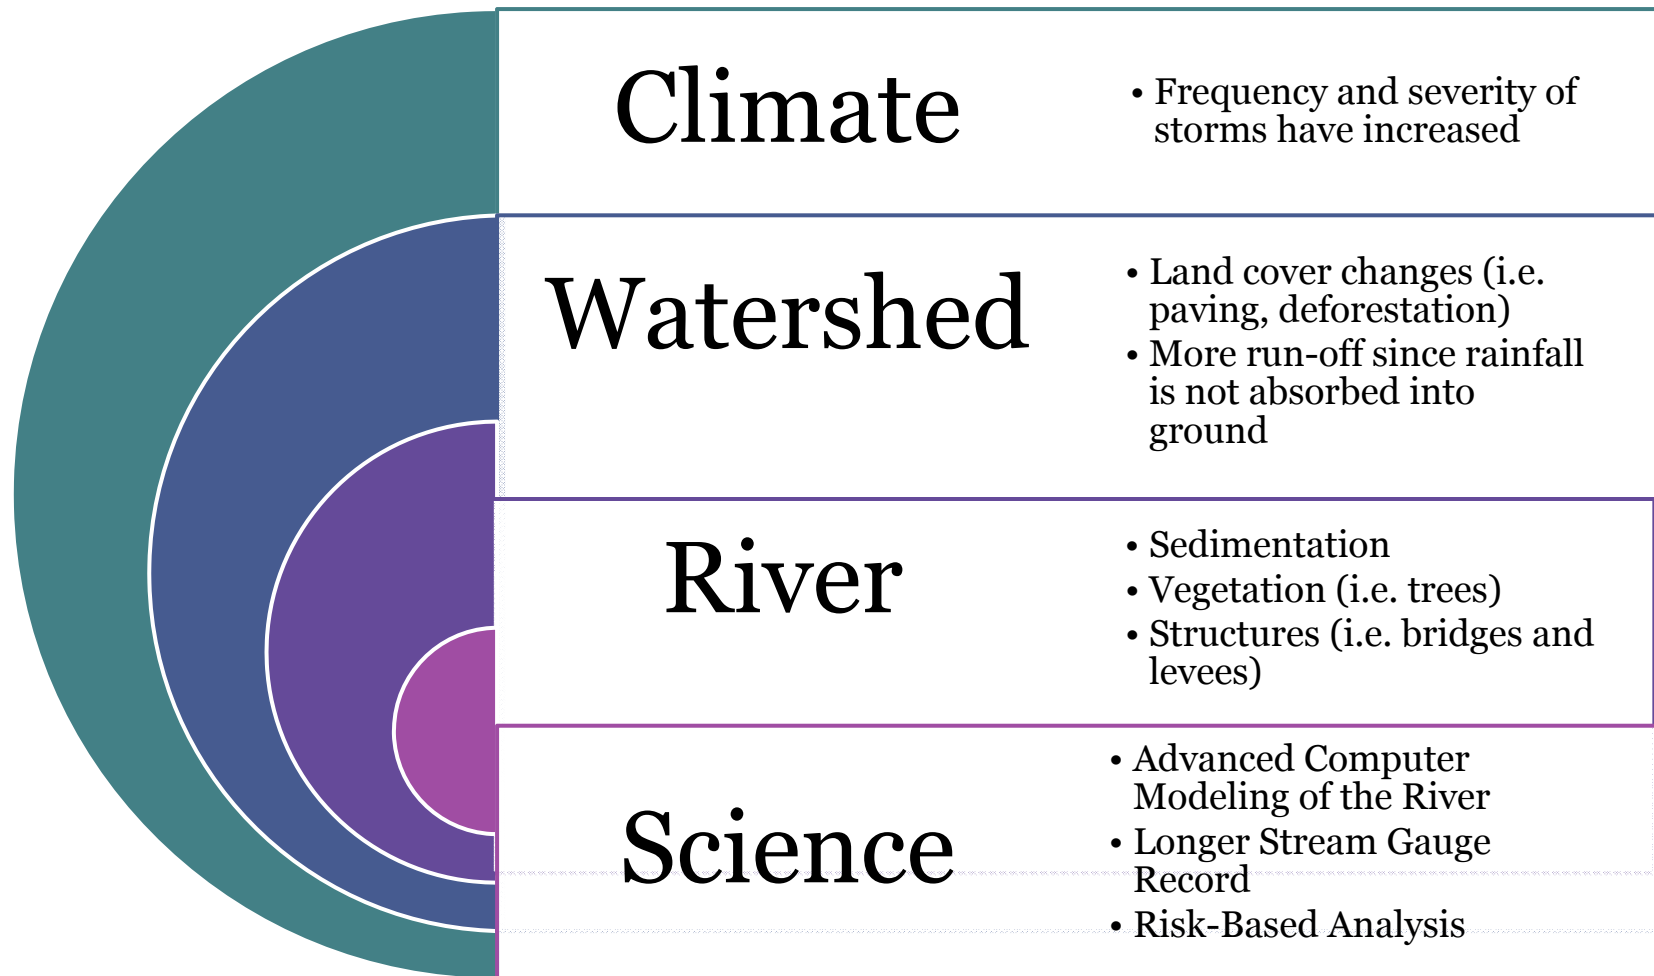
Climate

• Frequency and severity of storms have increased

Watershed

• Land cover changes (i.e. paving, deforestation)
• More run-off since rainfall is not absorbed into ground

River

• Sedimentation
• Vegetation (i.e. trees)
• Structures (i.e. bridges and levees)

Science

• Advanced Computer Modeling of the River
• Longer Stream Gauge Record
• Risk-Based Analysis